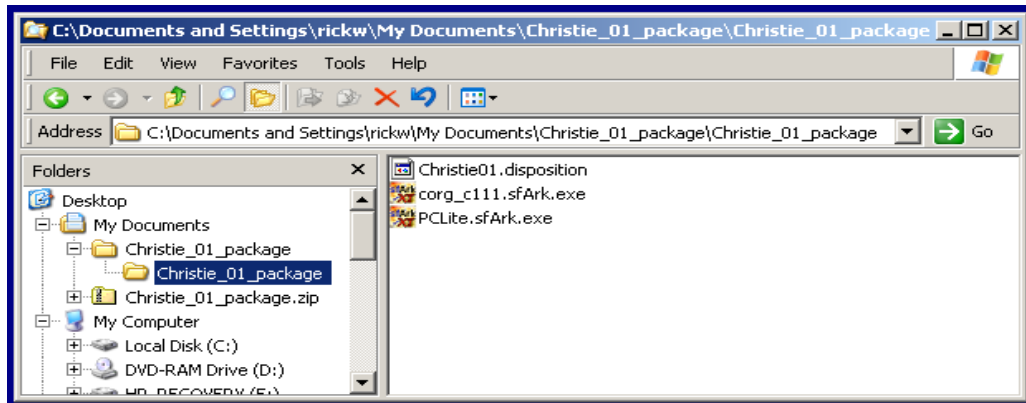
C:\Documents and Settings\rickw\My Documents\Christie_01_package\Christie_01_package

File Edit View Favorites Tools Help

Address C:\Documents and Settings\rickw\My Documents\Christie_01_package\Christie_01_package Go

Folders ×

Desktop
My Documents
Christie_01_package
Christie_01_package
Christie_01_package.zip
My Computer
Local Disk (C:)
DVD-RAM Drive (D:)
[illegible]

Christie01.disposition
corg_c111.sfArk.exe
PCLite.sfArk.exe